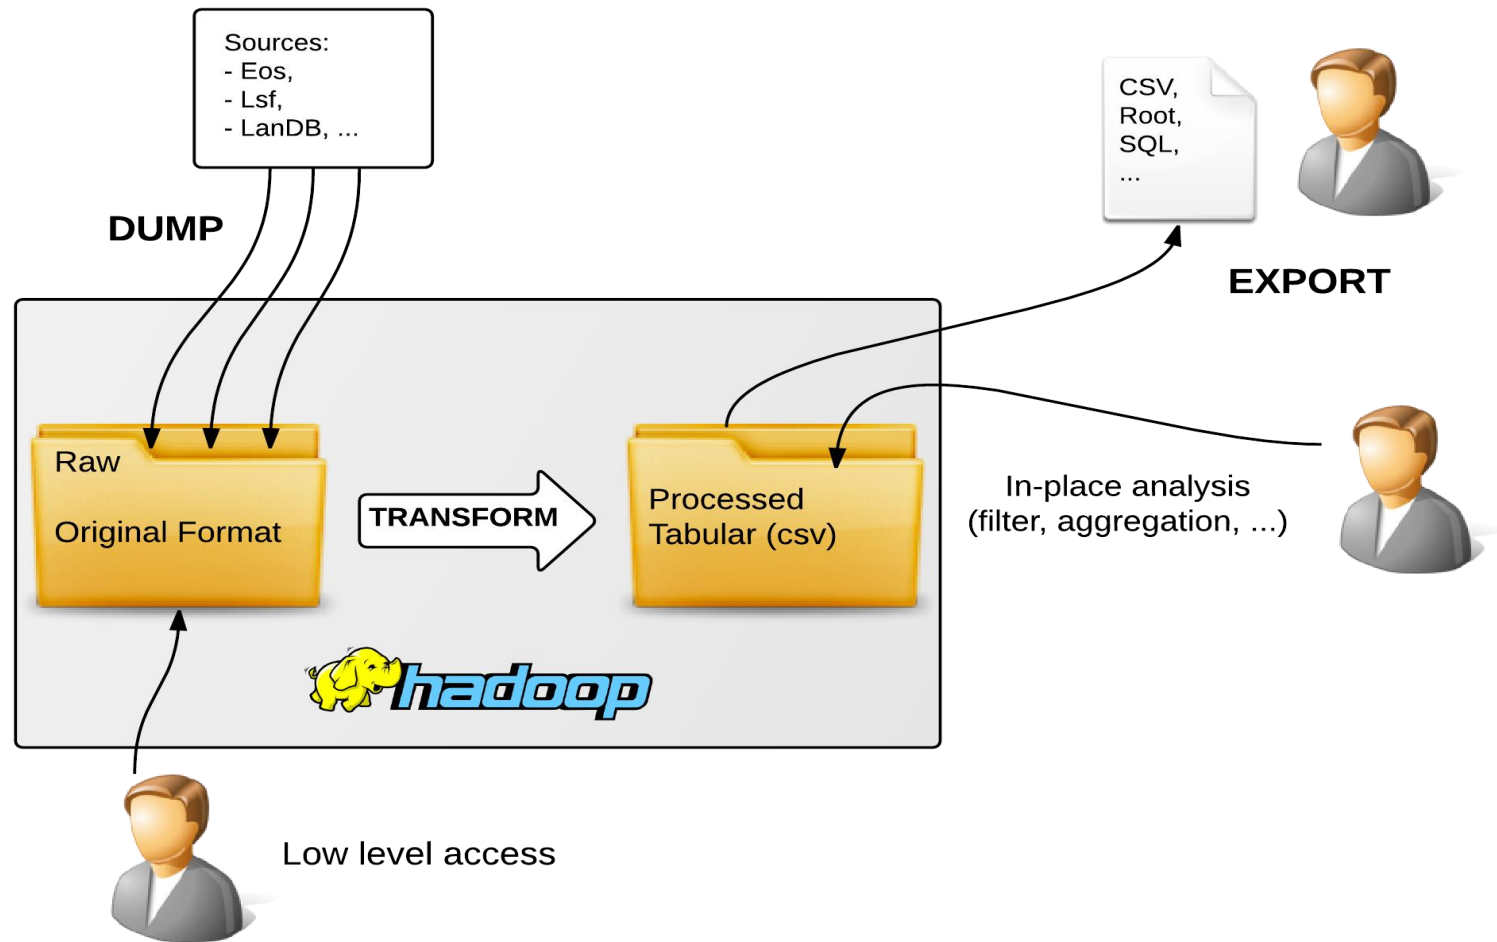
Sources:
- Eos,
- Lsf,
- LanDB, ...

DUMP

CSV,
Root,
SQL,
...

EXPORT

Raw

Original Format

TRANSFORM

Processed
Tabular (csv)

In-place analysis
(filter, aggregation, ...)

hadoop

Low level access